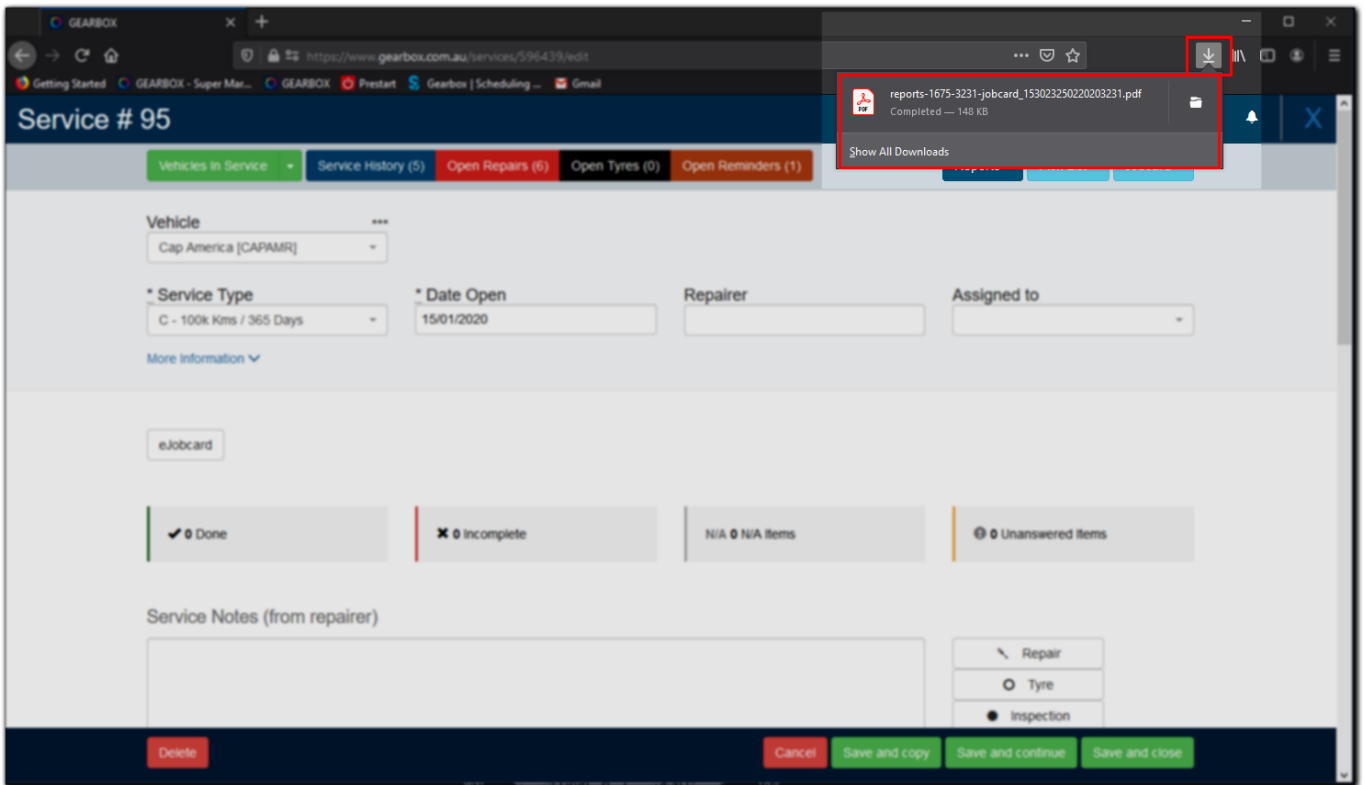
GEARBOX

https://www.gearbox.com.au/services/596439/edit

Getting Started GEARBOX - Super Mar... GEARBOX Prestart Gearbox | Scheduling ... Gmail

Service # 95

reports-1675-3231-jobcard_153023250220203231.pdf
Completed — 148 KB

Show All Downloads

Vehicles In Service Service History (5) Open Repairs (6) Open Tyres (0) Open Reminders (1)

Vehicle
Cap America [CAPAMR]

* Service Type
C - 100k Kms / 365 Days

* Date Open
15/01/2020

Repairer

Assigned to

More information

eJobcard

0 Done

0 Incomplete

N/A 0 N/A Items

0 Unanswered Items

Service Notes (from repairer)

Repair
Tyre
Inspection

Delete

Cancel Save and copy Save and continue Save and close